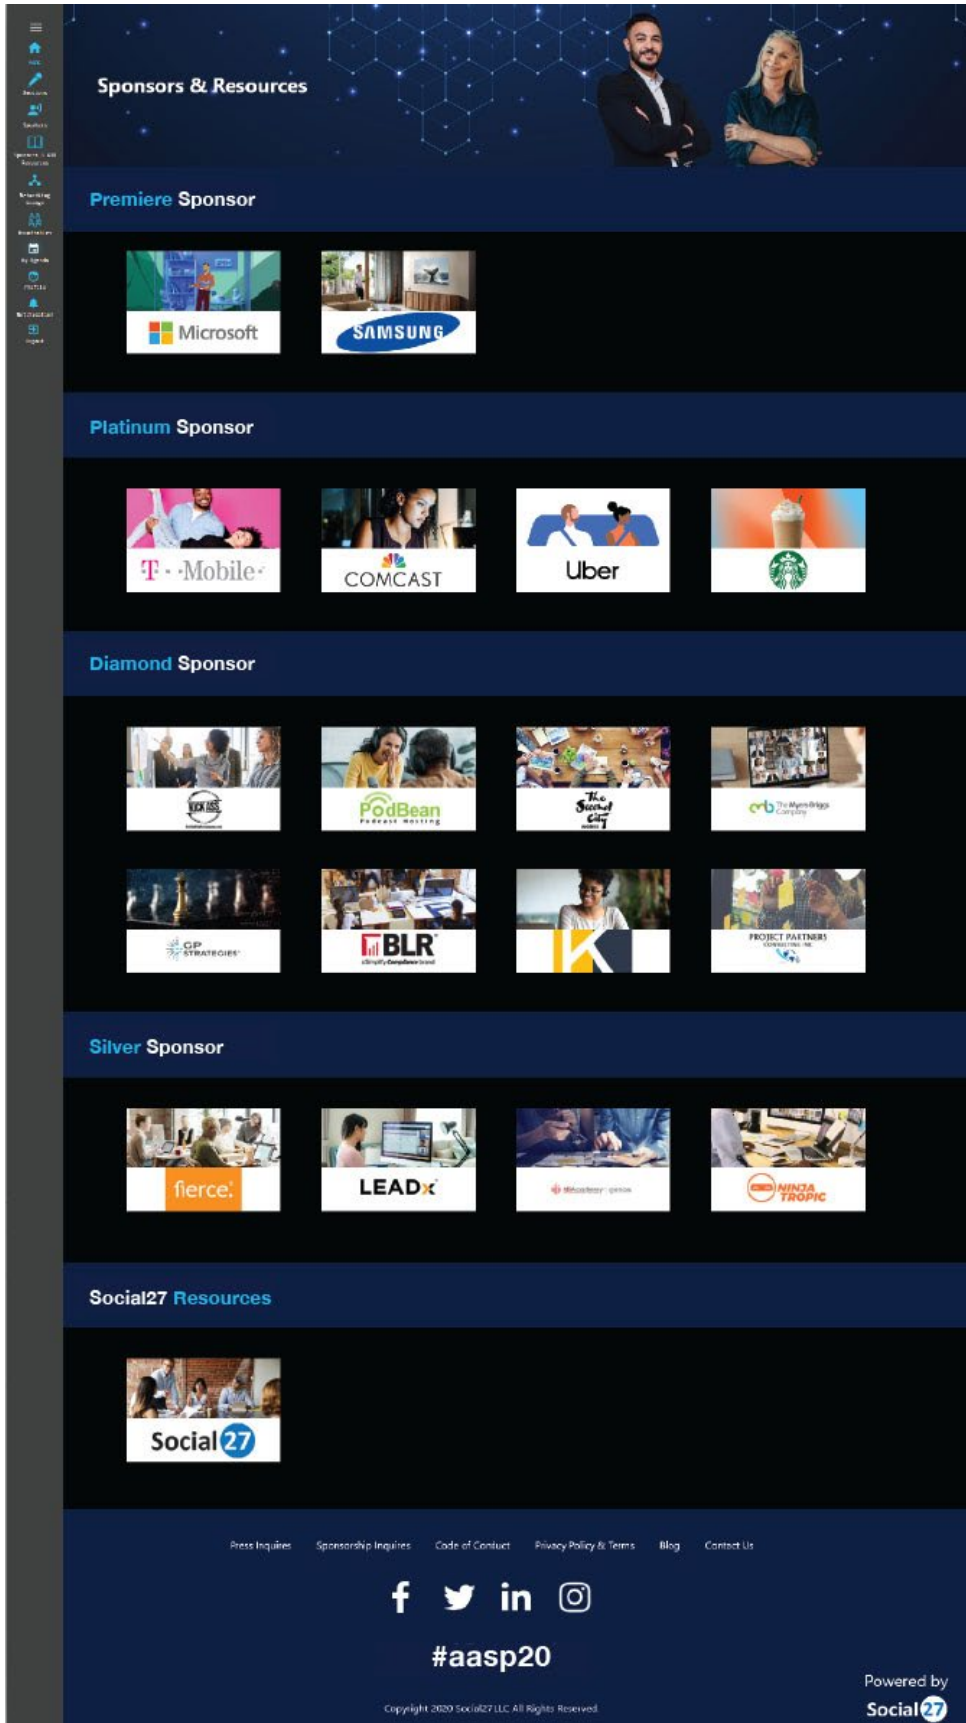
Sponsors & Resources

Premiere Sponsor

Microsoft

SAMSUNG

Platinum Sponsor

T · Mobile·

COMCAST

Uber

Diamond Sponsor

KICK ASS

PodBean
Podcast Hosting

The Second City

The Myers-Briggs Company

GP STRATEGIES

BLR

PROJECT PARTNERS

Silver Sponsor

fierce.

LEADx

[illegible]

NINJA TROPIC

Social27 Resources

Social 27

Press Inquires Sponsorship Inquires Code of Conduct Privacy Policy & Terms Blog Contact Us

#aasp20

Copyright 2020 Social27 LLC All Rights Reserved

Powered by
Social 27